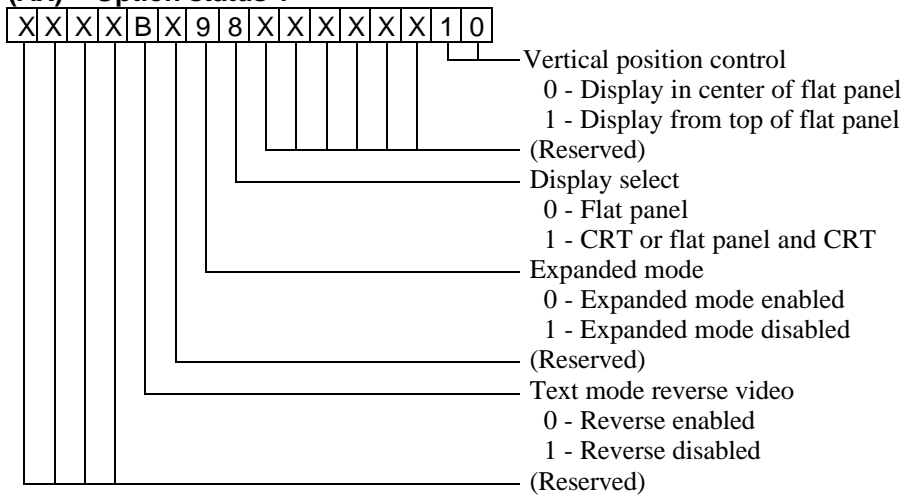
(AX) - Option status 1

| X | X | X | X | B | X | 9 | 8 | X | X | X | X | X | X | 1 | 0 |
|---|---|---|---|---|---|---|---|---|---|---|---|---|---|---|---|

Vertical position control
0 - Display in center of flat panel
1 - Display from top of flat panel
(Reserved)
Display select
0 - Flat panel
1 - CRT or flat panel and CRT
Expanded mode
0 - Expanded mode enabled
1 - Expanded mode disabled
(Reserved)
Text mode reverse video
0 - Reverse enabled
1 - Reverse disabled
(Reserved)